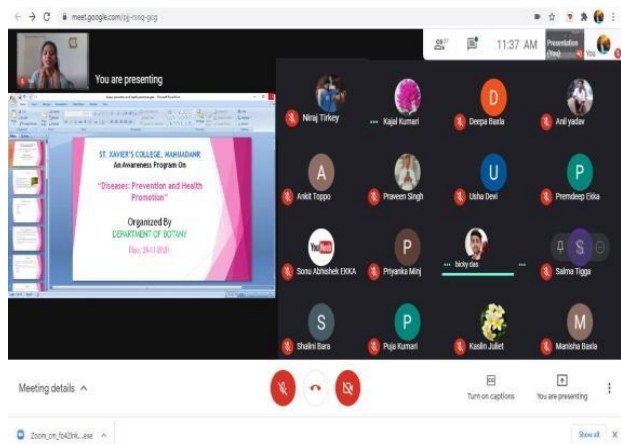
meet.google.com/zjj-rsnq-gcg

11:37 AM

Presentation (You)

You

You are presenting

ST. XAVIER'S COLLEGE, MAHUADANR
An Awareness Program On
"Diseases: Prevention and Health Promotion"
Organized By
DEPARTMENT OF BOTANY
Date: 29-11-2020

Niraj Tirkey
Kajal Kumari
D
Deepa Baxla
Anil yadav
A
Ankit Toppo
Praveen Singh
U
Usha Devi
P
Premdeep Ekka
Sonu Abhishek EKKA
P
Priyanka Minj
bicky das
S
Salma Tigga
S
Shalini Bara
P
Puja Kumari
Kaslin Juliet
M
Manisha Baxla

Meeting details

Turn on captions

You are presenting

Zoom_cm_fo42lnk....exe

Show all